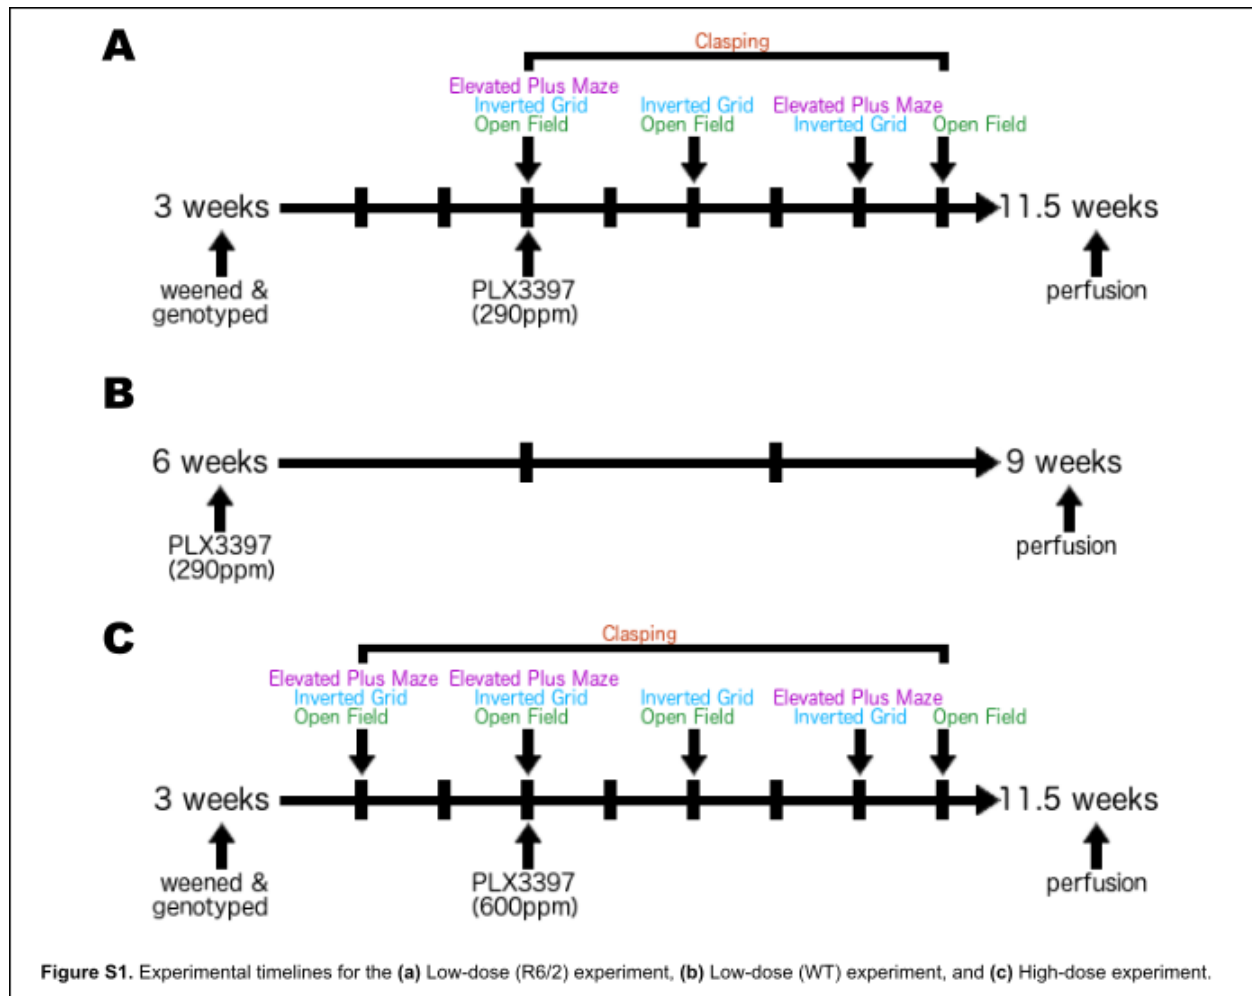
A

Clasping

Elevated Plus Maze
Inverted Grid
Open Field

Inverted Grid
Open Field

Elevated Plus Maze
Inverted Grid

Open Field

3 weeks

11.5 weeks

weened &
genotyped

PLX3397
(290ppm)

perfusion

B

6 weeks

9 weeks

PLX3397
(290ppm)

perfusion

C

Clasping

Elevated Plus Maze
Inverted Grid
Open Field

Elevated Plus Maze
Inverted Grid
Open Field

Inverted Grid
Open Field

Elevated Plus Maze
Inverted Grid

Open Field

3 weeks

11.5 weeks

weened &
genotyped

PLX3397
(600ppm)

perfusion

Figure S1. Experimental timelines for the (a) Low-dose (R6/2) experiment, (b) Low-dose (WT) experiment, and (c) High-dose experiment.